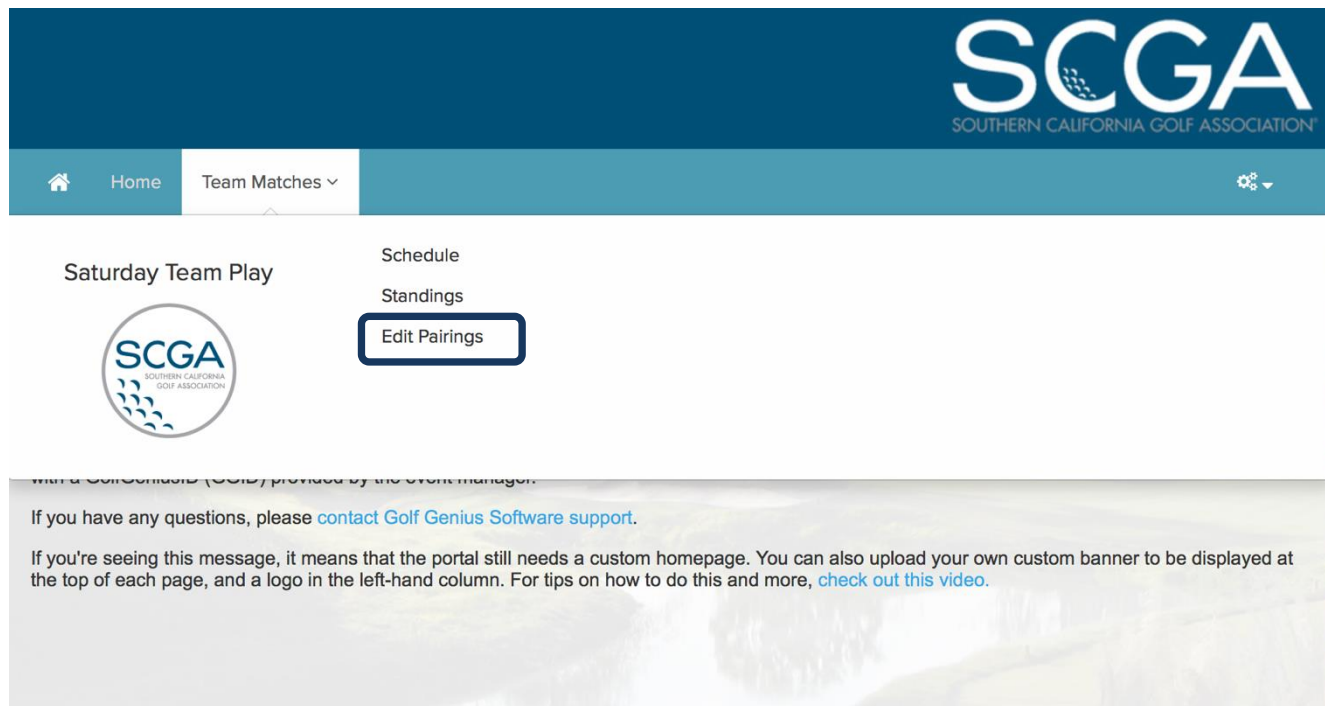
SCGA
SOUTHERN CALIFORNIA GOLF ASSOCIATION

Home
Team Matches

Saturday Team Play

SCGA
SOUTHERN CALIFORNIA GOLF ASSOCIATION

Schedule
Standings
Edit Pairings

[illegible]

If you have any questions, please contact Golf Genius Software support.

If you're seeing this message, it means that the portal still needs a custom homepage. You can also upload your own custom banner to be displayed at the top of each page, and a logo in the left-hand column. For tips on how to do this and more, check out this video.